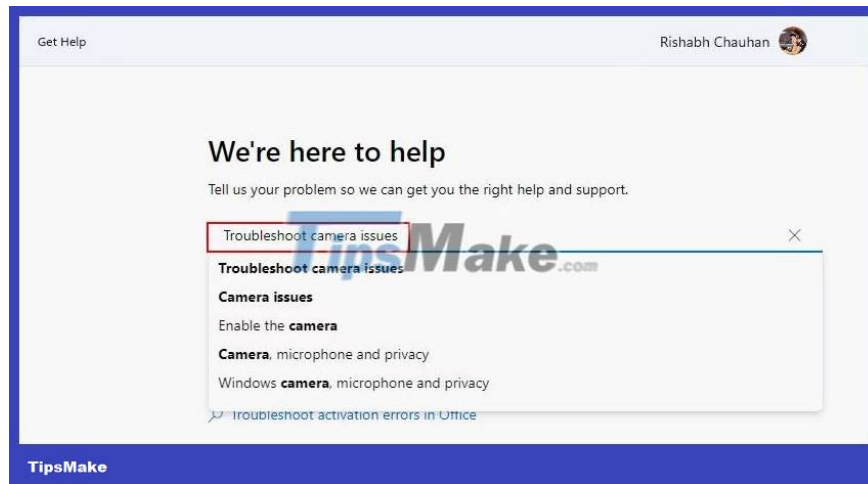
Get Help

Rishabh Chauhan

We're here to help

Tell us your problem so we can get you the right help and support.

Troubleshoot camera issues

×

Troubleshoot camera issues

Camera issues

Enable the camera

Camera, microphone and privacy

Windows camera, microphone and privacy

Troubleshoot activation errors in Office

TipsMake.com

TipsMake